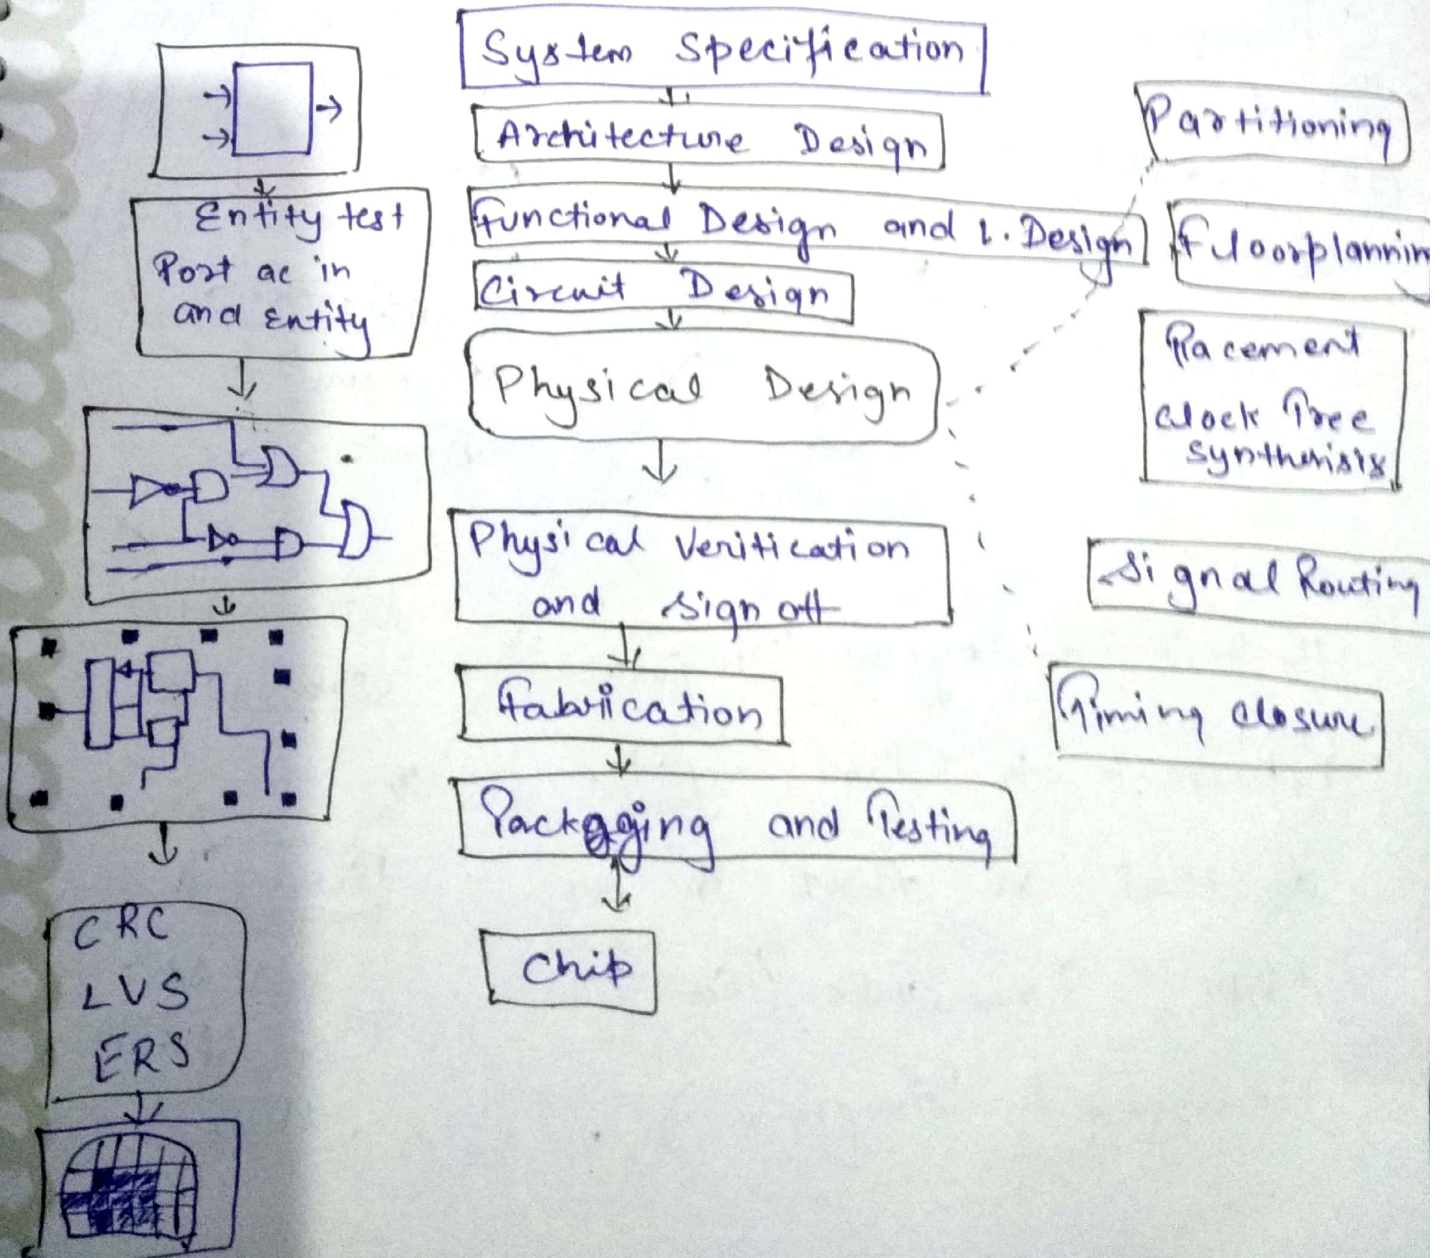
System Specification

Architecture Design

Functional Design and L. Design

Circuit Design

Physical Design

Physical Verification and Sign off

Fabrication

Packgging and Testing

Chip

Partitioning

Fuloorplannin

Placement

Clock Tree synthesis

Signal Routing

Timing closure

Entity test Port ac in and Entity

CRC

LVS

ERS